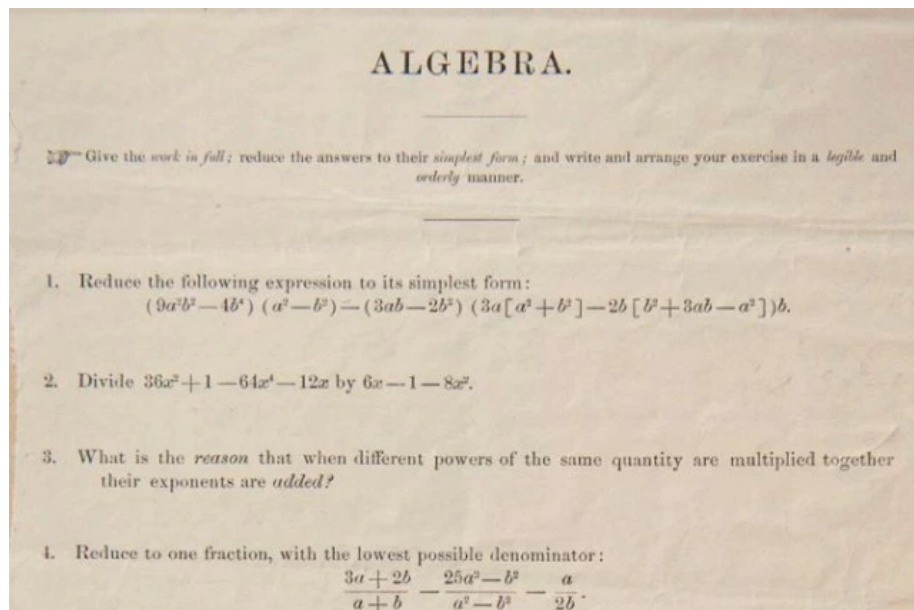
ALGEBRA.

☞ Give the *work in full*; reduce the answers to their *simplest form*; and write and arrange your exercise in a *legible* and *orderly* manner.

1. Reduce the following expression to its simplest form:
$(9a^2b^2-4b^4)(a^2-b^2)-(3ab-2b^2)(3a[a^2+b^2]-2b[b^2+3ab-a^2])b.$

2. Divide $36x^2+1-64x^4-12x$ by $6x-1-8x^2$.

3. What is the *reason* that when different powers of the same quantity are multiplied together their exponents are *added?*

4. Reduce to one fraction, with the lowest possible denominator:
$\frac{3a+2b}{a+b}-\frac{25a^2-b^2}{a^2-b^2}-\frac{a}{2b}.$